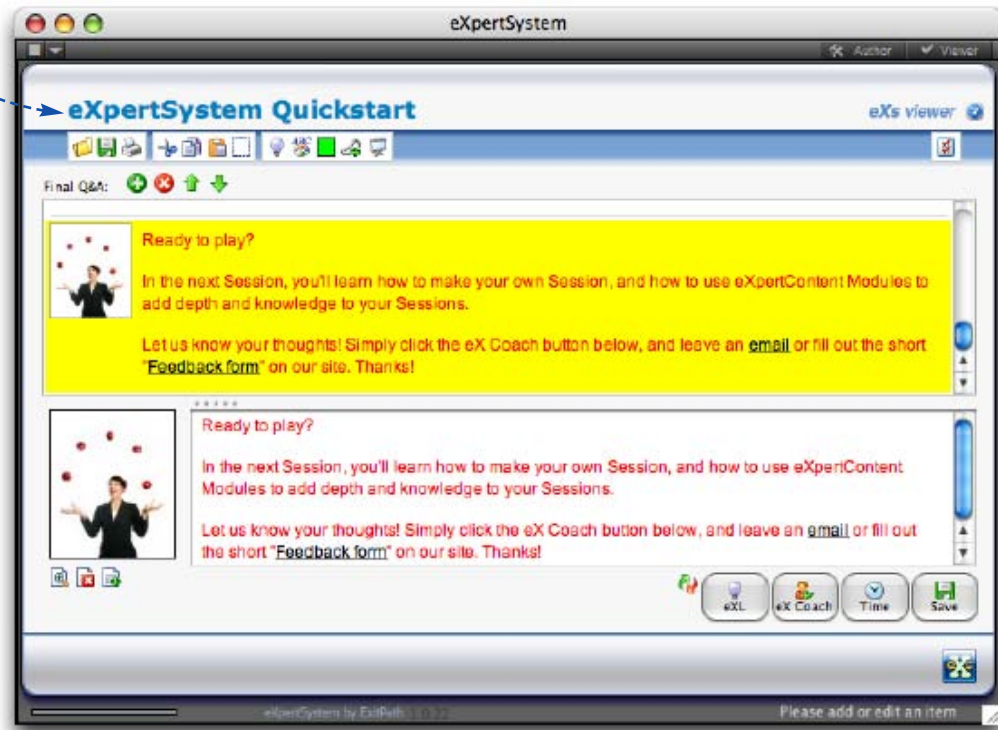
eXpertSystem

Author Viewer

eXpertSystem Quickstart

eXs viewer

Final Q&A:

Ready to play?

In the next Session, you'll learn how to make your own Session, and how to use eXpertContent Modules to add depth and knowledge to your Sessions.

Let us know your thoughts! Simply click the eX Coach button below, and leave an email or fill out the short "Feedback form" on our site. Thanks!

Ready to play?

In the next Session, you'll learn how to make your own Session, and how to use eXpertContent Modules to add depth and knowledge to your Sessions.

Let us know your thoughts! Simply click the eX Coach button below, and leave an email or fill out the short "Feedback form" on our site. Thanks!

eXL eX Coach Time Save

eXpertSystem by ExitPath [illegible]

Please add or edit an item